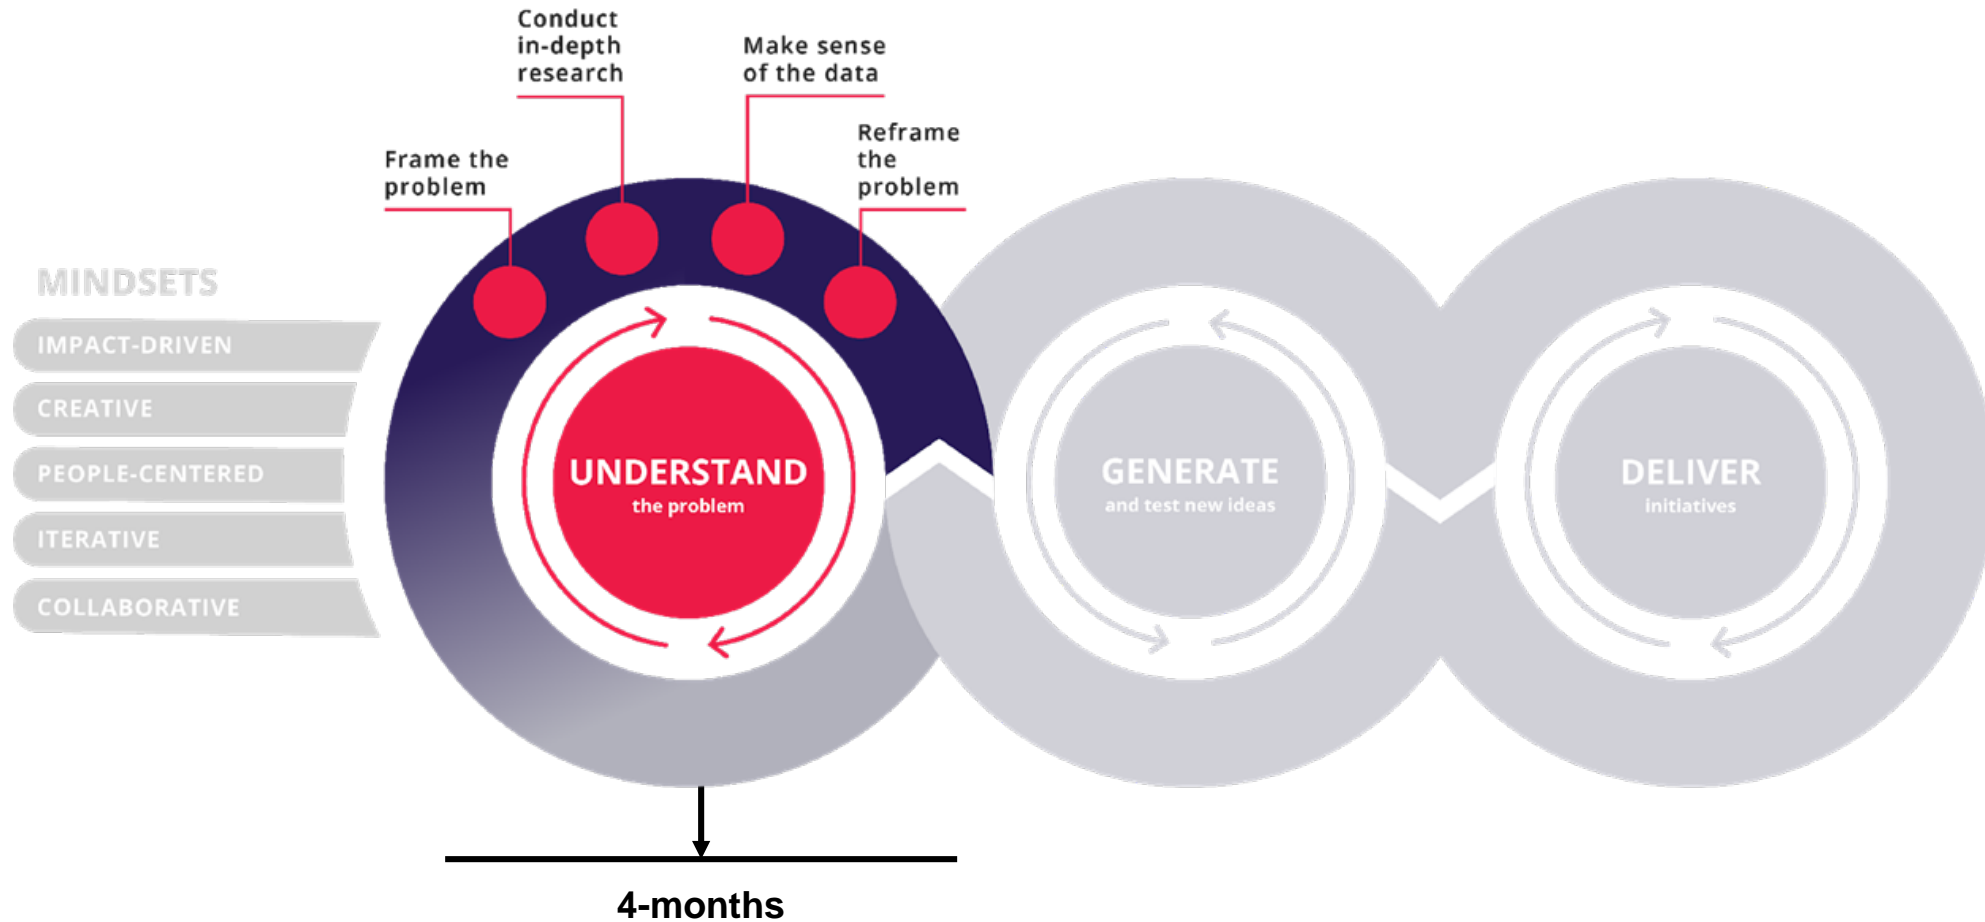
MINDSETS

IMPACT-DRIVEN

CREATIVE

PEOPLE-CENTERED

ITERATIVE

COLLABORATIVE

Frame the problem

Conduct in-depth research

Make sense of the data

Reframe the problem

UNDERSTAND
the problem

GENERATE
and test new ideas

DELIVER
initiatives

4-months